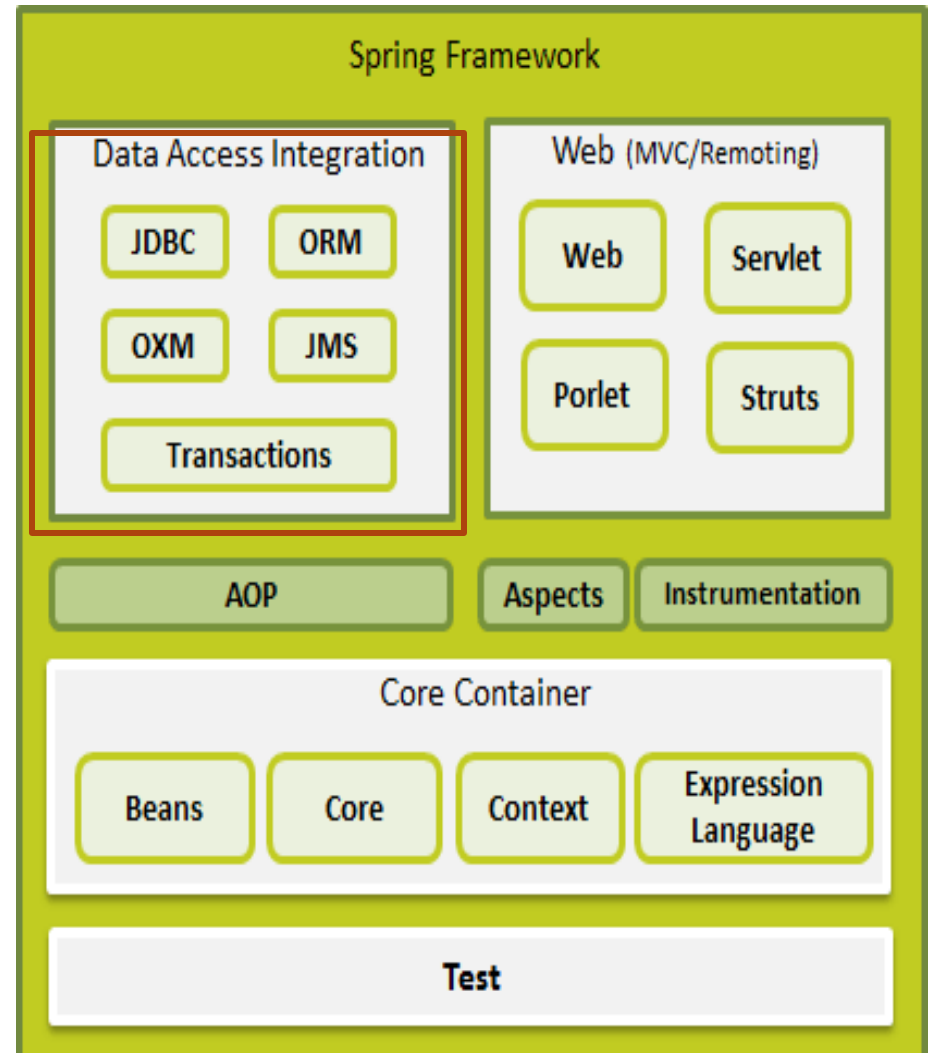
Spring Framework

Data Access Integration

JDBC

ORM

OXM

JMS

Transactions

Web (MVC/Remoting)

Web

Servlet

Porlet

Struts

AOP

Aspects

Instrumentation

Core Container

Beans

Core

Context

Expression Language

Test